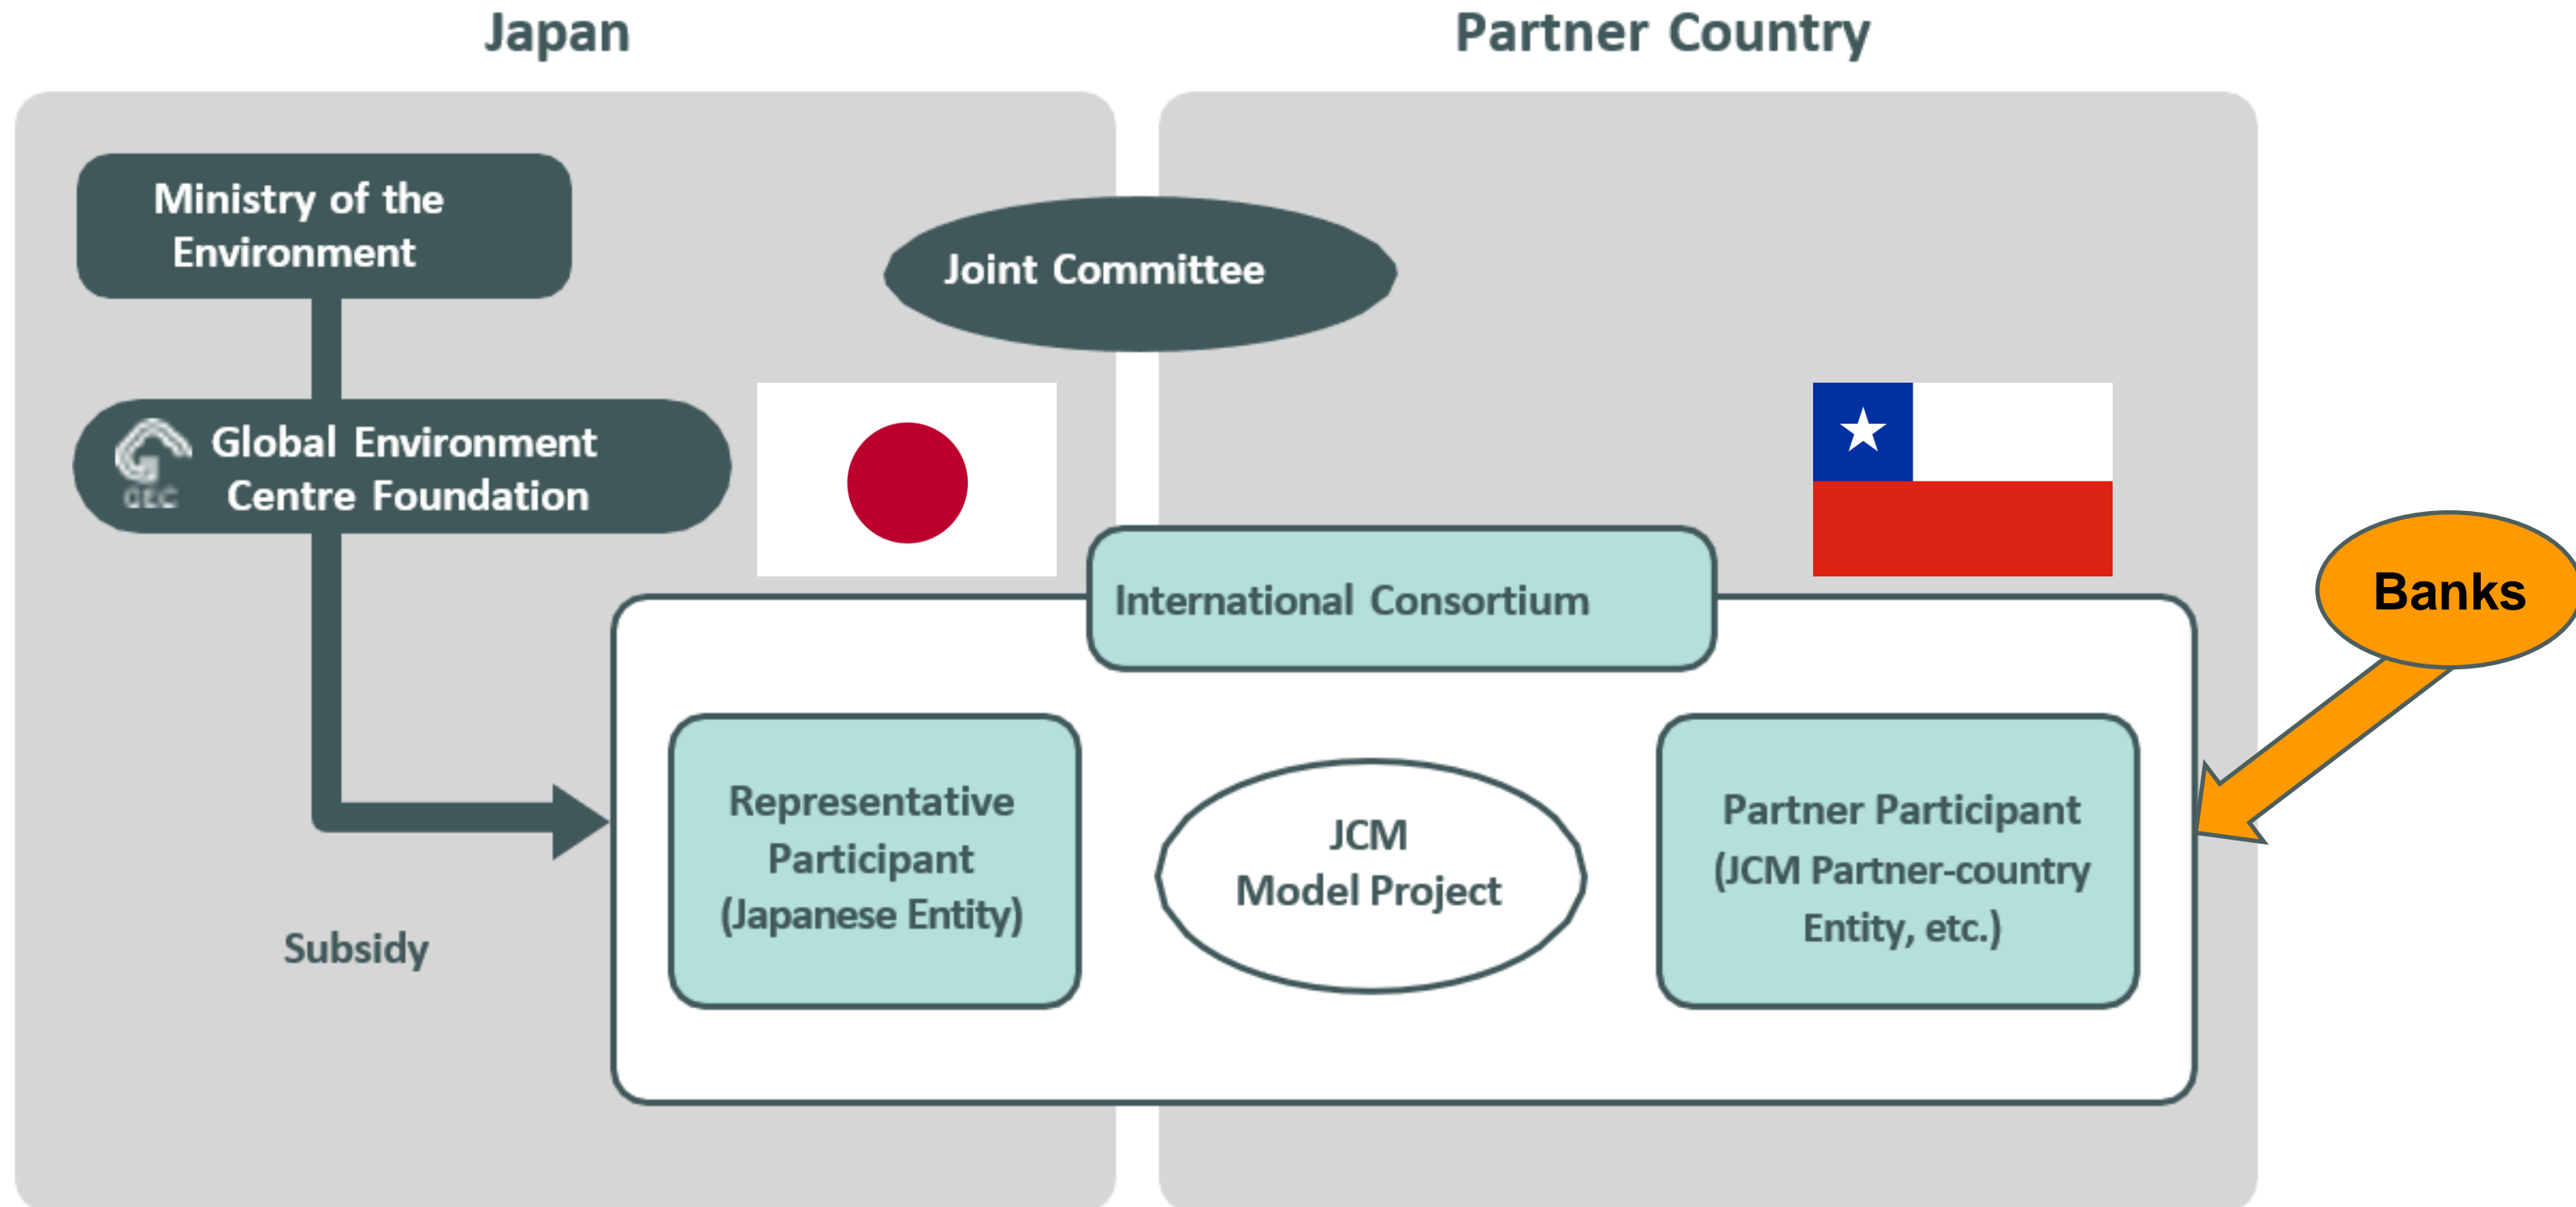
Japan

Partner Country

Ministry of the Environment

Joint Committee

GEC

Global Environment Centre Foundation

International Consortium

Banks

Representative Participant (Japanese Entity)

JCM Model Project

Partner Participant (JCM Partner-country Entity, etc.)

Subsidy